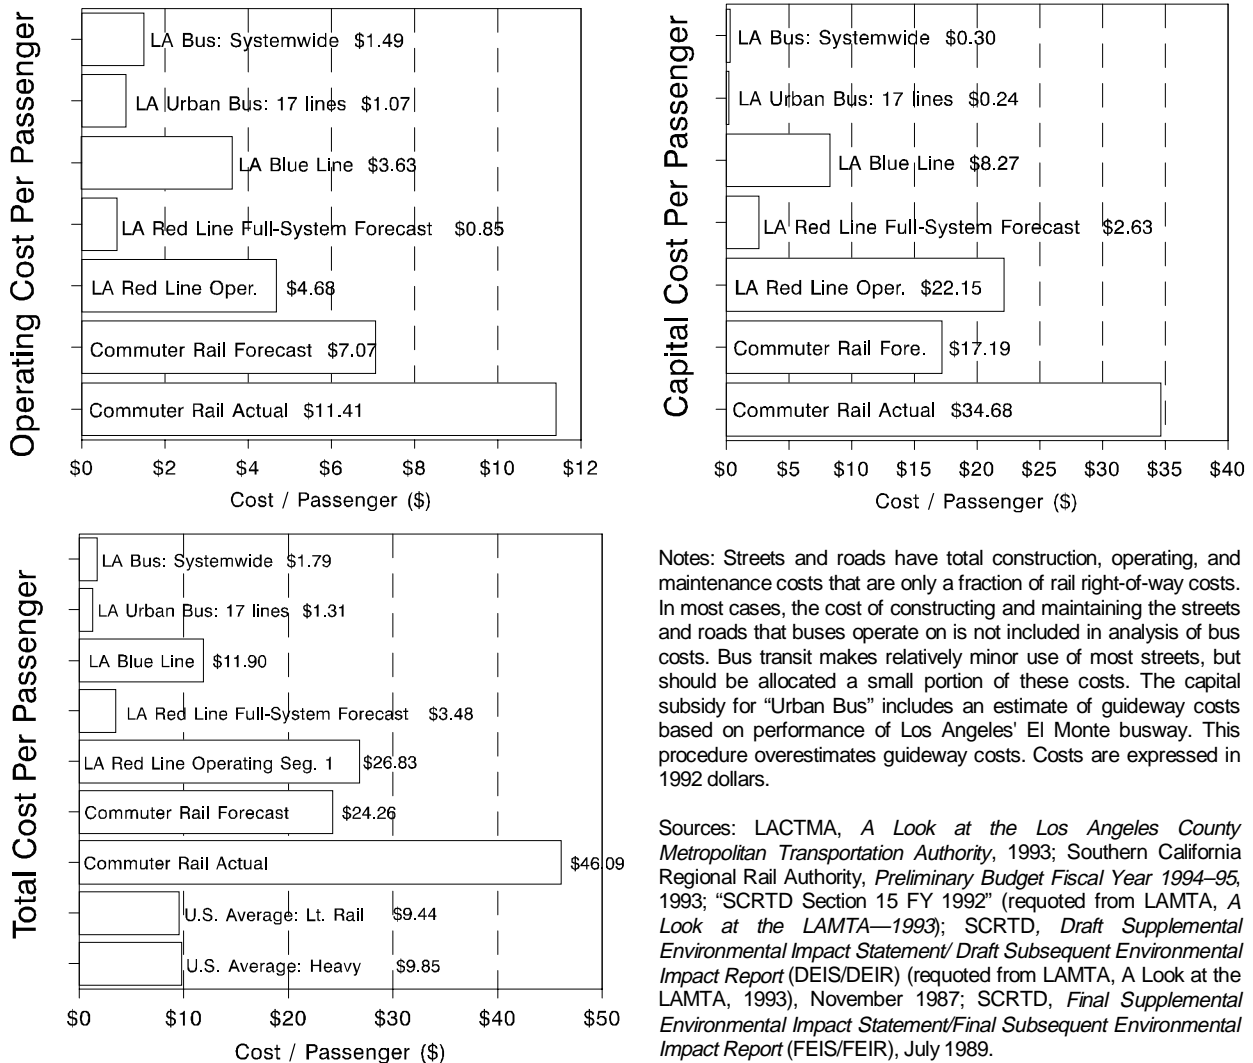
Operating Cost Per Passenger

LA Bus: Systemwide $1.49

LA Urban Bus: 17 lines $1.07

LA Blue Line $3.63

LA Red Line Full-System Forecast $0.85

LA Red Line Oper. $4.68

Commuter Rail Forecast $7.07

Commuter Rail Actual $11.41

$0 $2 $4 $6 $8 $10 $12

Cost / Passenger ($)

Capital Cost Per Passenger

LA Bus: Systemwide $0.30

LA Urban Bus: 17 lines $0.24

LA Blue Line $8.27

LA Red Line Full-System Forecast $2.63

LA Red Line Oper. $22.15

Commuter Rail Fore. $17.19

Commuter Rail Actual $34.68

$0 $5 $10 $15 $20 $25 $30 $35 $40

Cost / Passenger ($)

Total Cost Per Passenger

LA Bus: Systemwide $1.79

LA Urban Bus: 17 lines $1.31

LA Blue Line $11.90

LA Red Line Full-System Forecast $3.48

LA Red Line Operating Seg. 1 $26.83

Commuter Rail Forecast $24.26

Commuter Rail Actual $46.09

U.S. Average: Lt. Rail $9.44

U.S. Average: Heavy $9.85

$0 $10 $20 $30 $40 $50

Cost / Passenger ($)

Notes: Streets and roads have total construction, operating, and maintenance costs that are only a fraction of rail right-of-way costs. In most cases, the cost of constructing and maintaining the streets and roads that buses operate on is not included in analysis of bus costs. Bus transit makes relatively minor use of most streets, but should be allocated a small portion of these costs. The capital subsidy for "Urban Bus" includes an estimate of guideway costs based on performance of Los Angeles' El Monte busway. This procedure overestimates guideway costs. Costs are expressed in 1992 dollars.

Sources: LACTMA, *A Look at the Los Angeles County Metropolitan Transportation Authority*, 1993; Southern California Regional Rail Authority, *Preliminary Budget Fiscal Year 1994–95*, 1993; "SCRTD Section 15 FY 1992" (requoted from LAMTA, *A Look at the LAMTA—1993*); SCRTD, *Draft Supplemental Environmental Impact Statement/ Draft Subsequent Environmental Impact Report* (DEIS/DEIR) (requoted from LAMTA, A Look at the LAMTA, 1993), November 1987; SCRTD, *Final Supplemental Environmental Impact Statement/Final Subsequent Environmental Impact Report* (FEIS/FEIR), July 1989.